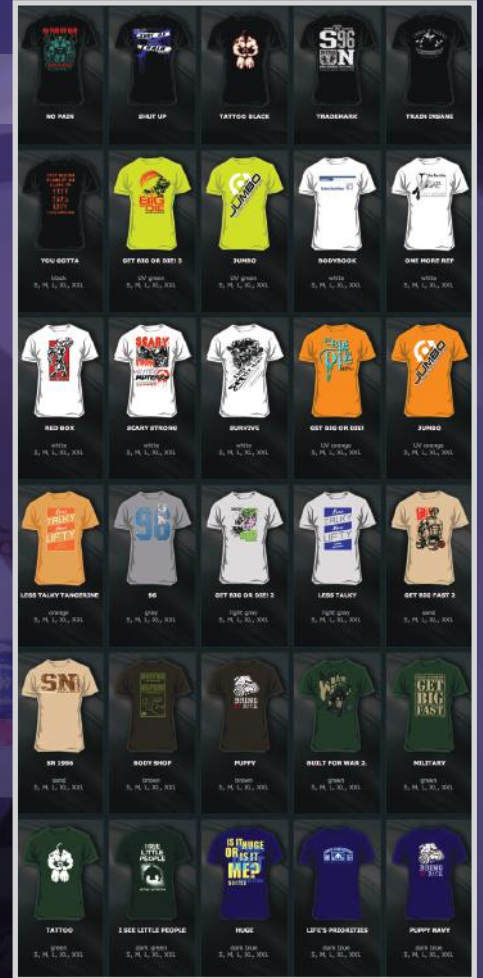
NO PAIN

SHUT UP

TATTOO BLACK

TRADEMARK

TRAIN INSANE

YOU GOTTA
black
S, M, L, XL, XXL

GET BIG OR DIE! 2
UV green
S, M, L, XL, XXL

JUMBO
UV green
S, M, L, XL, XXL

BODYBOOK
white
S, M, L, XL, XXL

ONE MORE REP
white
S, M, L, XL, XXL

RED BOX
white
S, M, L, XL, XXL

SCARY STRONG
white
S, M, L, XL, XXL

SURVIVE
white
S, M, L, XL, XXL

GET BIG OR DIE!
UV orange
S, M, L, XL, XXL

JUMBO
UV orange
S, M, L, XL, XXL

LESS TALKY TANGERINE
orange
S, M, L, XL, XXL

96
gray
S, M, L, XL, XXL

GET BIG OR DIE! 3
light gray
S, M, L, XL, XXL

LESS TALKY
light gray
S, M, L, XL, XXL

GET BIG FAST 2
sand
S, M, L, XL, XXL

SN 1996
sand
S, M, L, XL, XXL

BODY SHOP
brown
S, M, L, XL, XXL

PUPPY
brown
S, M, L, XL, XXL

BUILT FOR WAR 2
green
S, M, L, XL, XXL

MILITARY
green
S, M, L, XL, XXL

TATTOO
green
S, M, L, XL, XXL

I SEE LITTLE PEOPLE
dark green
S, M, L, XL, XXL

HUGE
dark blue
S, M, L, XL, XXL

LIFE'S PRIORITIES
dark blue
S, M, L, XL, XXL

PUPPY NAVY
dark blue
S, M, L, XL, XXL